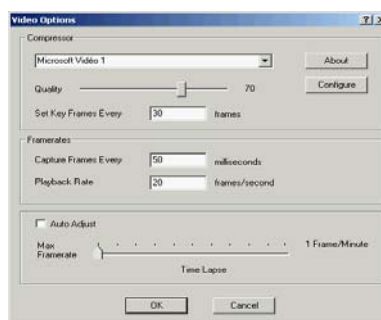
Video Options

?

x

Compressor

Microsoft Video 1

About

Quality

70

Configure

Set Key Frames Every

30

frames

Framerates

Capture Frames Every

50

milliseconds

Playback Rate

20

frames/second

Auto Adjust

Max Framerate

1 Frame/Minute

Time Lapse

OK

Cancel